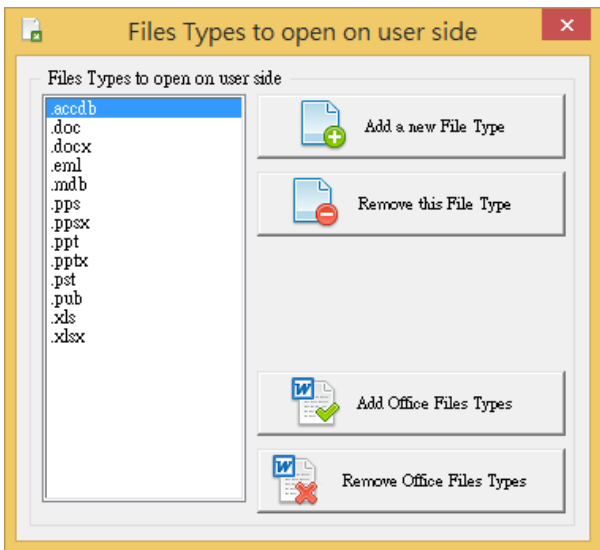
Files Types to open on user side

Files Types to open on user side

.accdb
.doc
.docx
.eml
.mdb
.pps
.ppsx
.ppt
.pptx
.pst
.pub
.xls
.xlsx

Add a new File Type

Remove this File Type

Add Office Files Types

Remove Office Files Types